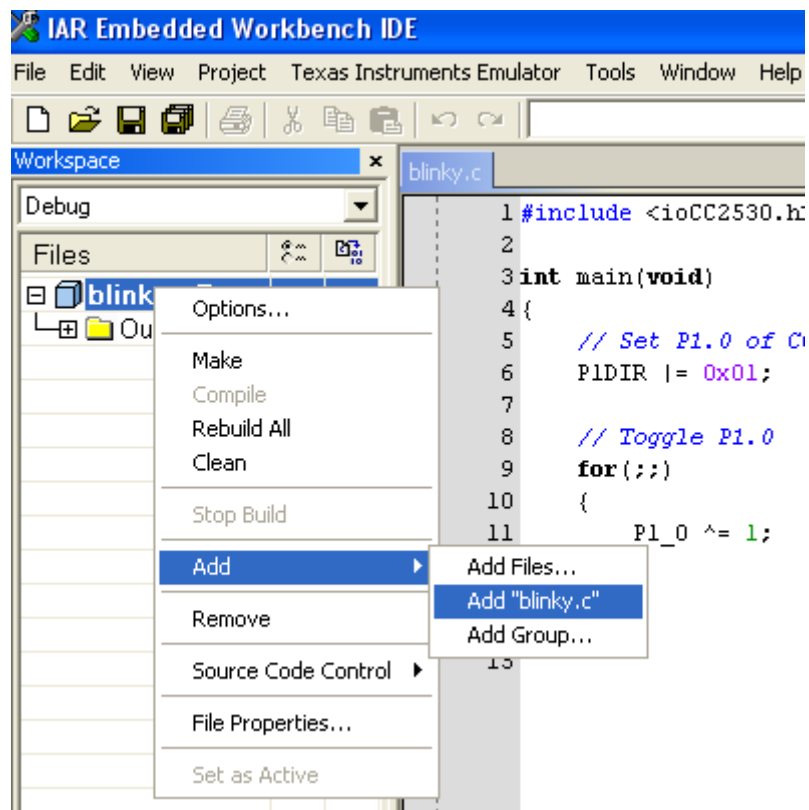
IAR Embedded Workbench IDE

File Edit View Project Texas Instruments Emulator Tools Window Help

Workspace

Debug

Files

blink

Ou

blinky.c

1 #include <ioCC2530.h
2
3 int main(void)
4 {
5 // Set P1.0 of C
6 P1DIR |= 0x01;
7
8 // Toggle P1.0
9 for(;;)
10 {
11 P1_0 ^= 1;
13

Options...
Make
Compile
Rebuild All
Clean
Stop Build
Add
Remove
Source Code Control
File Properties...
Set as Active

Add Files...
Add "blinky.c"
Add Group...